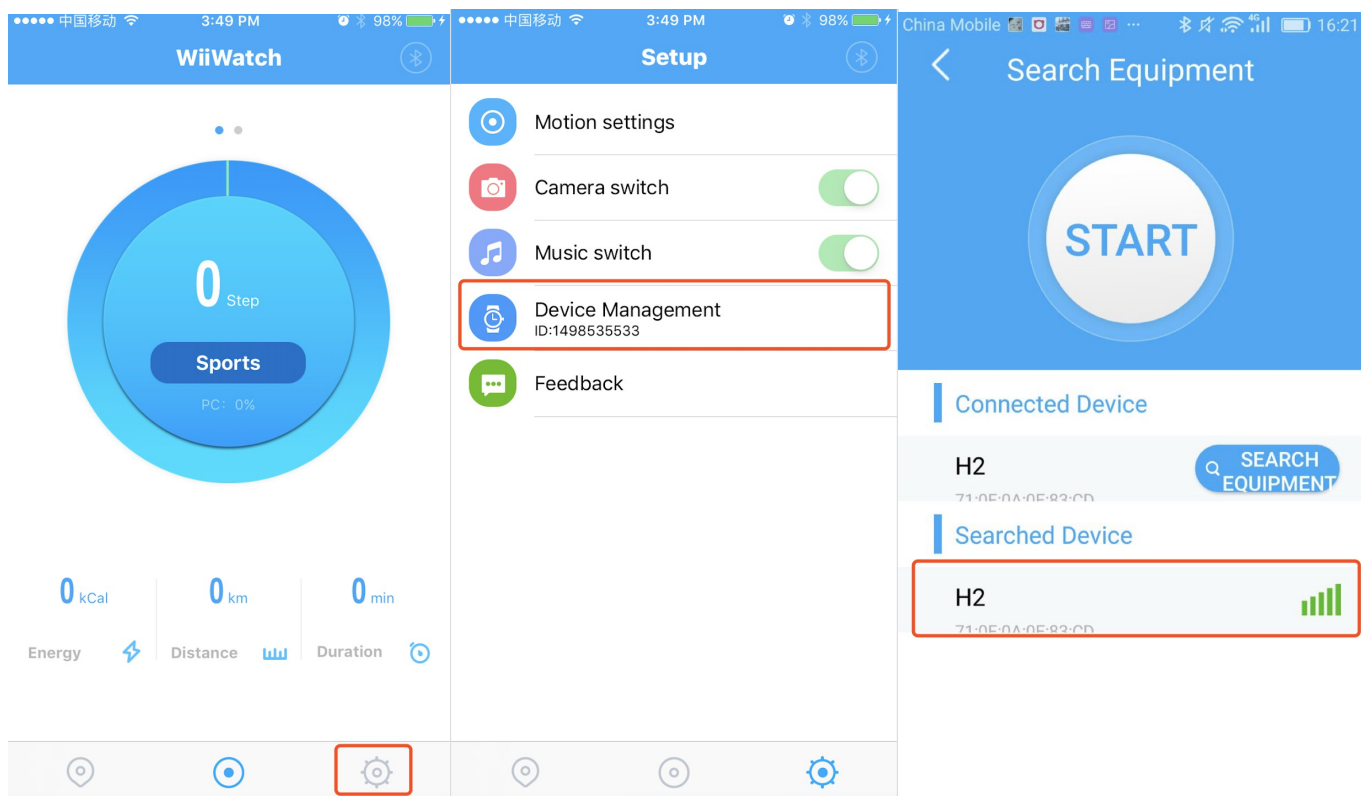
●●●●● 中国移动 3:49 PM 98%

WiiWatch

0 Step

Sports

PC: 0%

0 kCal
Energy

0 km
Distance

0 min
Duration

●●●●● 中国移动 3:49 PM 98%

Setup

Motion settings

Camera switch

Music switch

Device Management
ID:1498535533

Feedback

China Mobile 16:21

Search Equipment

START

Connected Device

H2
71:0F:0A:0F:83:CD

SEARCH EQUIPMENT

Searched Device

H2
71:0F:0A:0F:83:CD